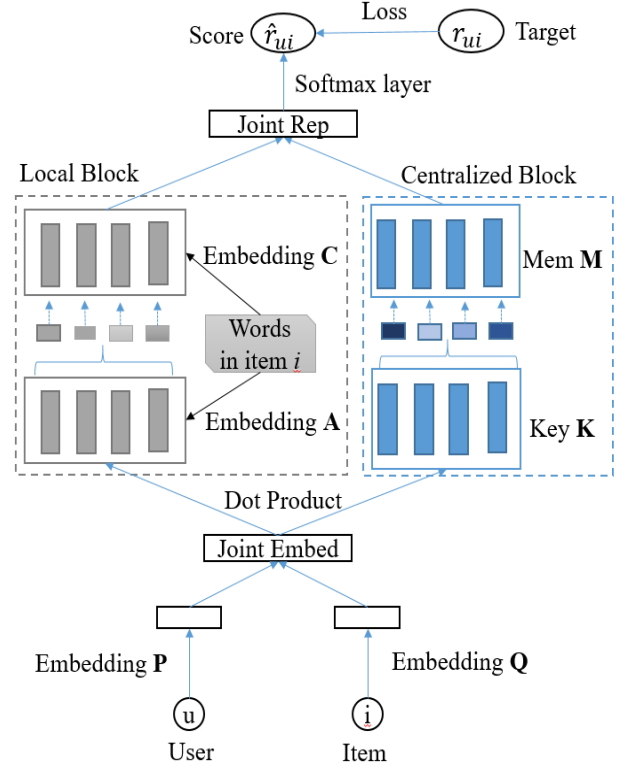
Loss

Score $\hat{r}_{ui}$

$r_{ui}$ Target

Softmax layer

Joint Rep

Local Block

Centralized Block

Embedding **C**

Mem **M**

Words in item $i$

Embedding **A**

Key **K**

Dot Product

Joint Embed

Embedding **P**

Embedding **Q**

u

i

User

Item